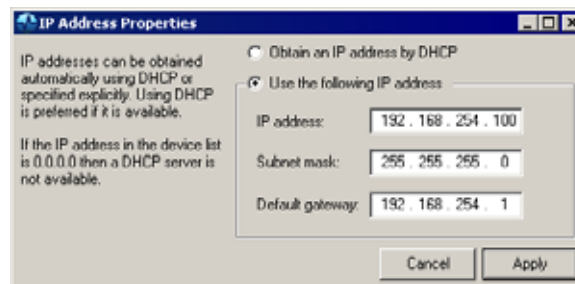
IP Address Properties

IP addresses can be obtained automatically using DHCP or specified explicitly. Using DHCP is preferred if it is available.

If the IP address in the device list is 0.0.0.0 then a DHCP server is not available.

Obtain an IP address by DHCP

Use the following IP address

IP address: 192 . 168 . 254 . 100

Subnet mask: 255 . 255 . 255 . 0

Default gateway: 192 . 168 . 254 . 1

Cancel

Apply